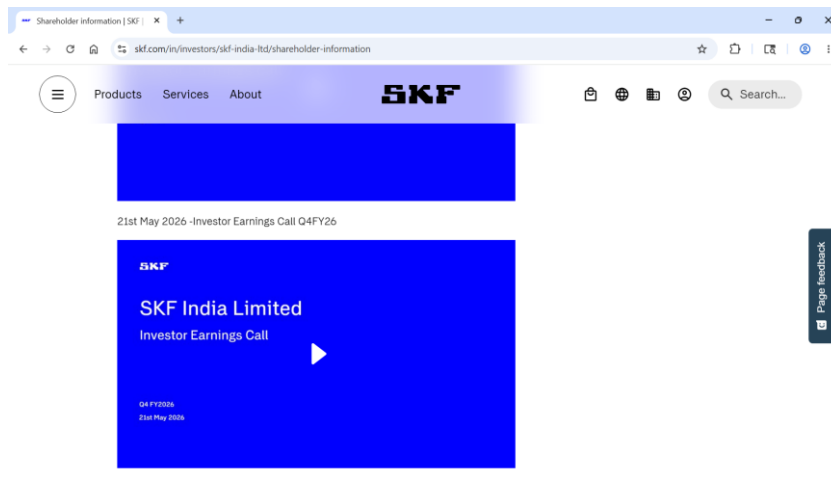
Shareholder information | SKF |

skf.com/in/investors/skf-india-ltd/shareholder-information

Products Services About

SKF

Search...

21st May 2026 -Investor Earnings Call Q4FY26

SKF

SKF India Limited

Investor Earnings Call

Q4 FY2026

21st May 2026

Page feedback